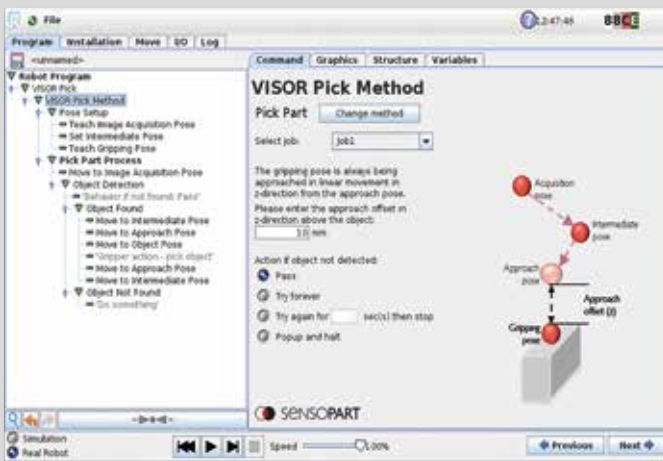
File
12:47:46
88CE
Program | Installation | Move | I/O | Log
<unnamed>
Command | Graphics | Structure | Variables
Robot Program
VISOR Pick
VISOR Pick Method
Pose Setup
Teach Image Acquisition Pose
Set Intermediate Pose
Teach Gripping Pose
Pick Part Process
Move to Image Acquisition Pose
Object Detection
'Behavior if not found: Pass'
Object Found
Move to Intermediate Pose
Move to Approach Pose
Move to Object Pose
'Gripper action - pick object'
Move to Approach Pose
Move to Intermediate Pose
Object Not Found
'Do something'

VISOR Pick Method
Pick Part
Change method
Select job:
Job1
The gripping pose is always being approached in linear movement in z-direction from the approach pose.
Please enter the approach offset in z-direction above the object:
10 mm
Action if object not detected:
Pass
Try forever
Try again for sec(s) then stop
Popup and halt
Acquisition pose
Intermediate pose
Approach pose
Approach offset (z)
Gripping pose
SENSOPART
Simulation
Real Robot
Speed
100%
Previous
Next